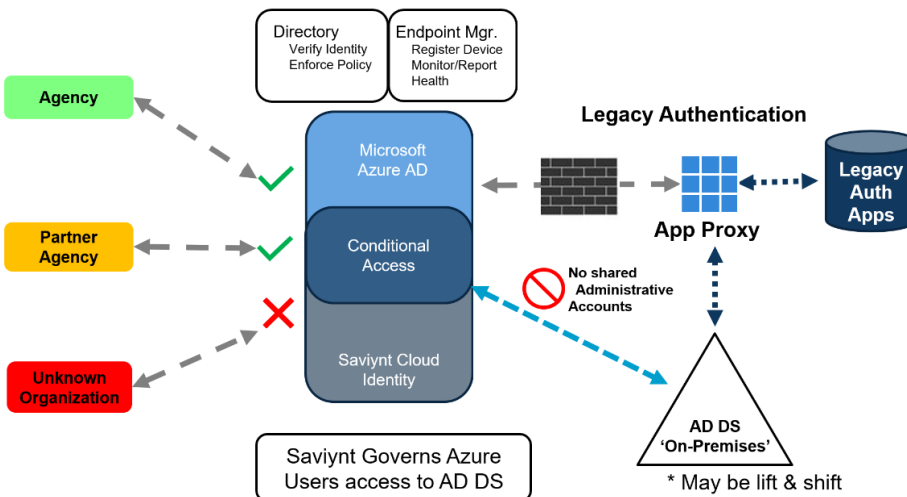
Directory
Verify Identity
Enforce Policy

Endpoint Mgr.
Register Device
Monitor/Report
Health

Agency

Partner Agency

Unknown Organization

Microsoft Azure AD

Conditional Access

Saviynt Cloud Identity

Legacy Authentication

App Proxy

Legacy Auth Apps

No shared Administrative Accounts

AD DS 'On-Premises'

* May be lift & shift

Saviynt Governs Azure Users access to AD DS